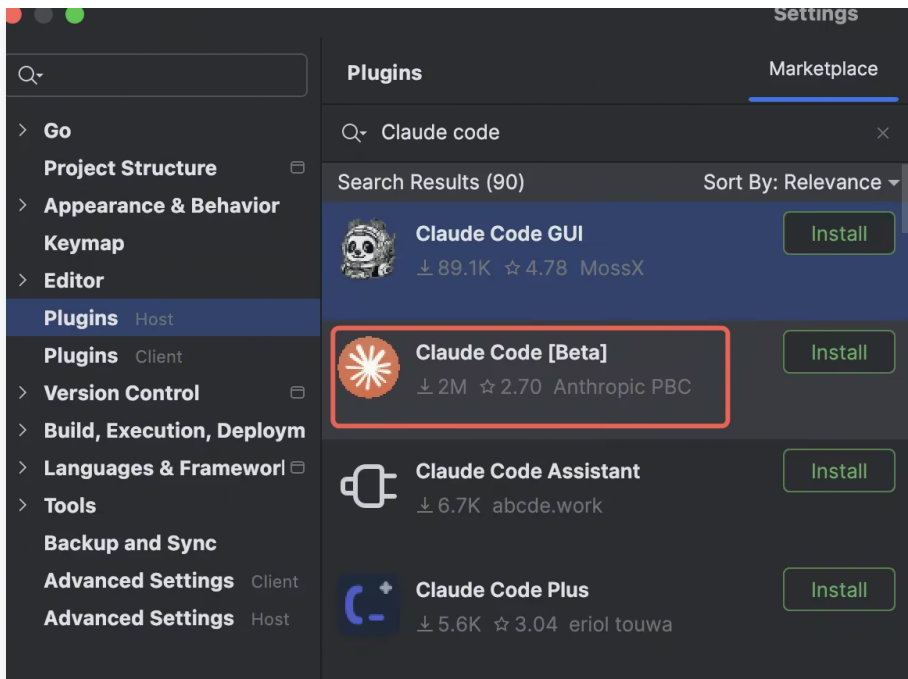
Settings

Go
Project Structure
Appearance & Behavior
Keymap
Editor
Plugins Host
Plugins Client
Version Control
Build, Execution, Deploym
Languages & Frameworl
Tools
Backup and Sync
Advanced Settings Client
Advanced Settings Host

Plugins
Marketplace

Claude code

Search Results (90)
Sort By: Relevance

Claude Code GUI
89.1K ☆ 4.78 MossX
Install

Claude Code [Beta]
2M ☆ 2.70 Anthropic PBC
Install

Claude Code Assistant
6.7K abcde.work
Install

Claude Code Plus
5.6K ☆ 3.04 eriol touwa
Install